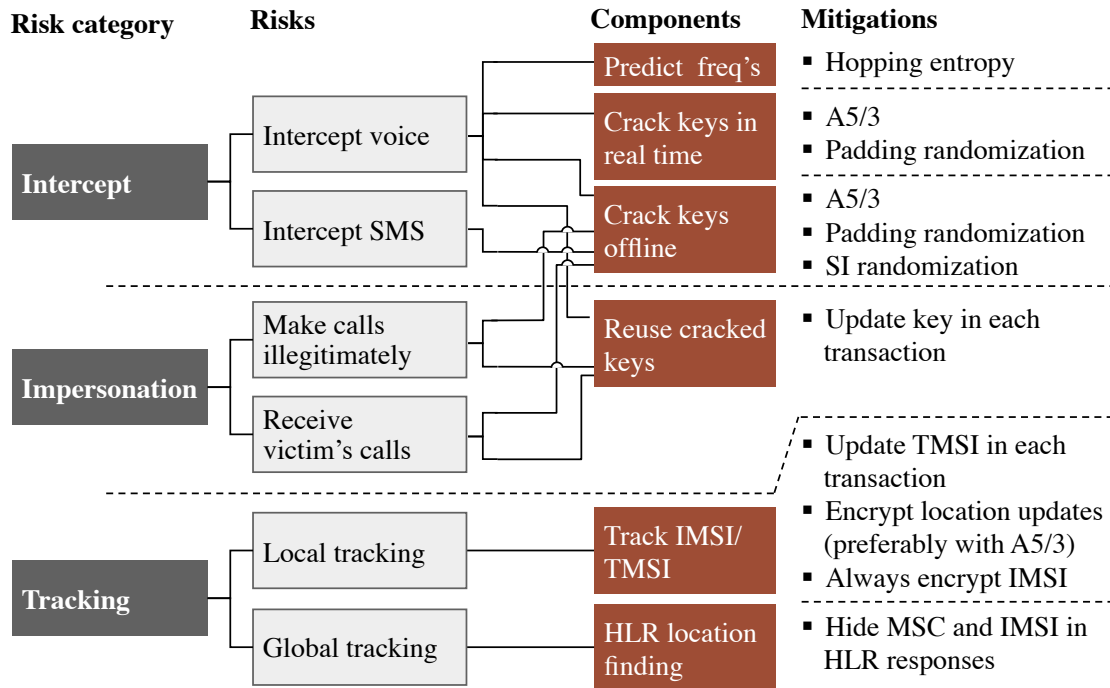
Risk category

Risks

Components

Mitigations

Intercept

Intercept voice

Intercept SMS

Impersonation

Make calls illegitimately

Receive victim's calls

Tracking

Local tracking

Global tracking

Predict freq's

Crack keys in real time

Crack keys offline

Reuse cracked keys

Track IMSI/ TMSI

HLR location finding

▪ Hopping entropy

▪ A5/3
▪ Padding randomization

▪ A5/3
▪ Padding randomization
▪ SI randomization

▪ Update key in each transaction

▪ Update TMSI in each transaction
▪ Encrypt location updates (preferably with A5/3)
▪ Always encrypt IMSI

▪ Hide MSC and IMSI in HLR responses